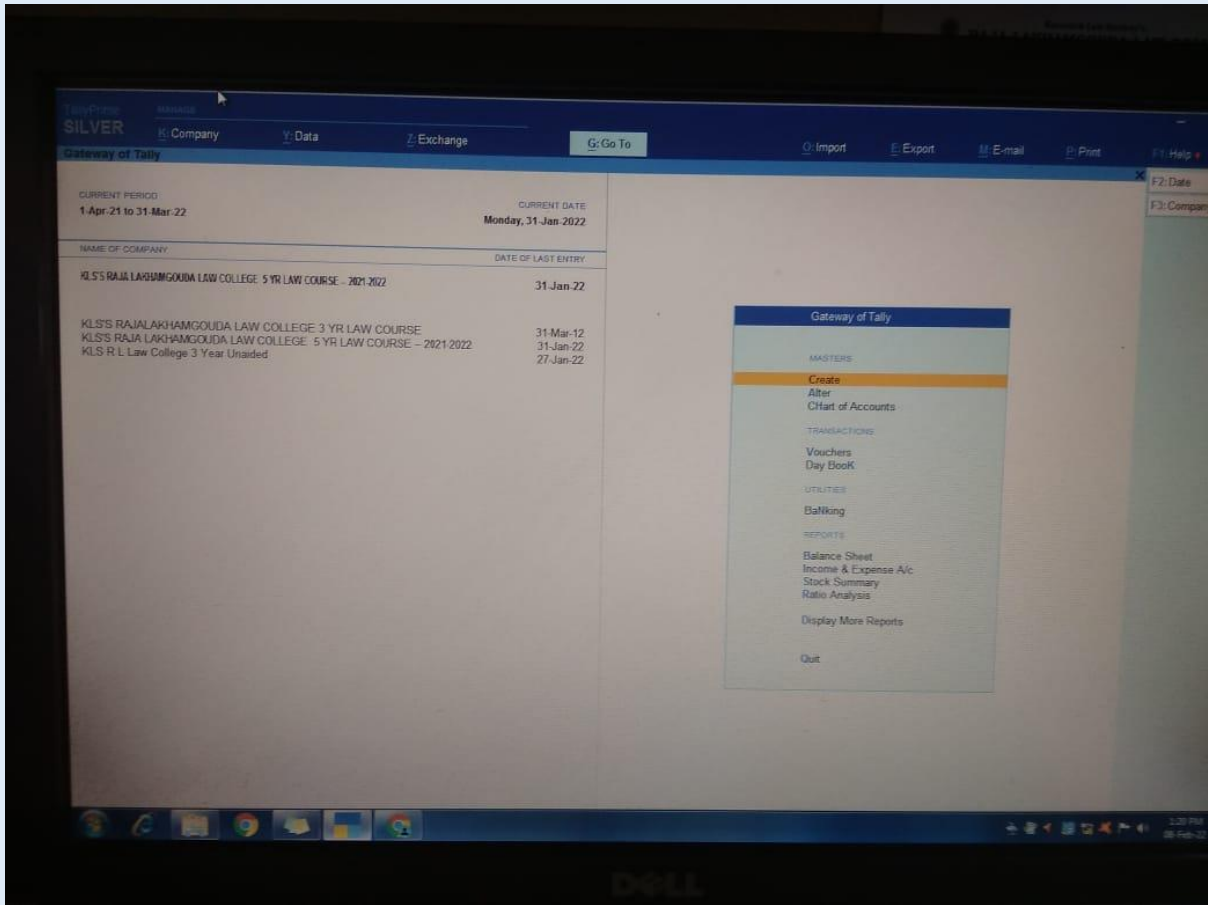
TallyPrime SILVER

K: Company Y: Data Z: Exchange G: Go To O: Import E: Export M: E-mail P: Print F1: Help

Gateway of Tally

F2: Date
F3: Company

CURRENT PERIOD
1-Apr-21 to 31-Mar-22

CURRENT DATE
Monday, 31-Jan-2022

NAME OF COMPANY | DATE OF LAST ENTRY

KLS'S RAJA LAKHAMGOUDA LAW COLLEGE 5 YR LAW COURSE - 2021-2022 31-Jan-22

KLS'S RAJALAKHAMGOUDA LAW COLLEGE 3 YR LAW COURSE 31-Mar-12
KLS'S RAJA LAKHAMGOUDA LAW COLLEGE 5 YR LAW COURSE – 2021-2022 31-Jan-22
KLS R.L Law College 3 Year Unaided 27-Jan-22

Gateway of Tally

MASTERS
Create
Alter
CHart of Accounts

TRANSACTIONS
Vouchers
Day BooK

UTILITIES
BaNking

REPORTS
Balance Sheet
Income & Expense A/c
Stock Summary
Ratio Analysis

Display More Reports

Quit

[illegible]

DELL